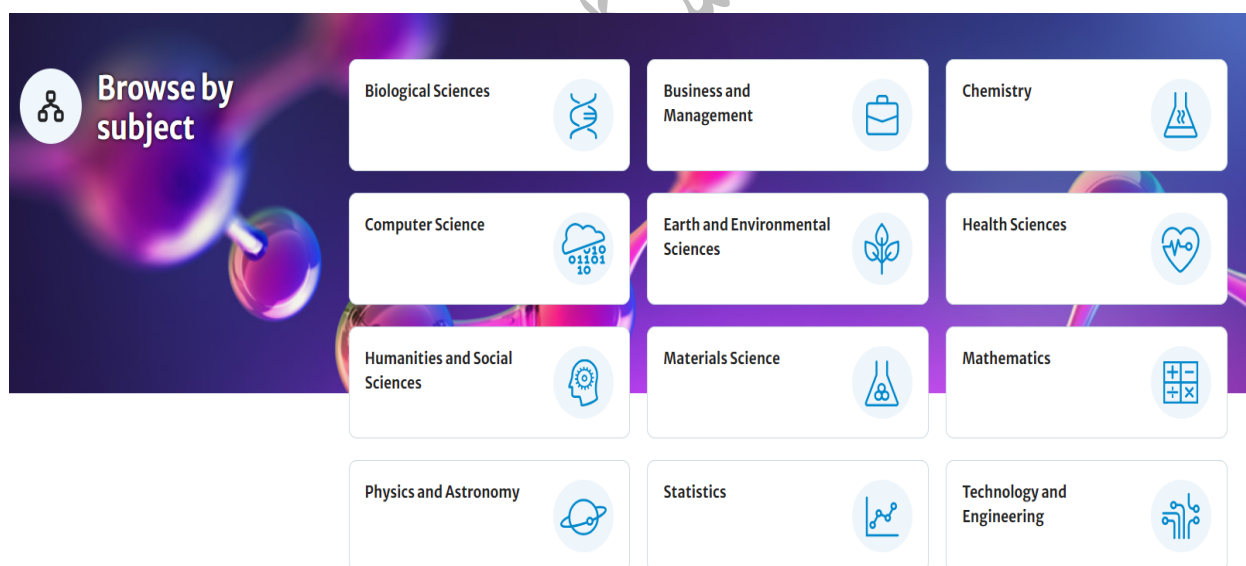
Browse by subject

Biological Sciences

Business and Management

Chemistry

Computer Science

010 01101 10

Earth and Environmental Sciences

Health Sciences

Humanities and Social Sciences

Materials Science

Mathematics

Physics and Astronomy

Statistics

Technology and Engineering